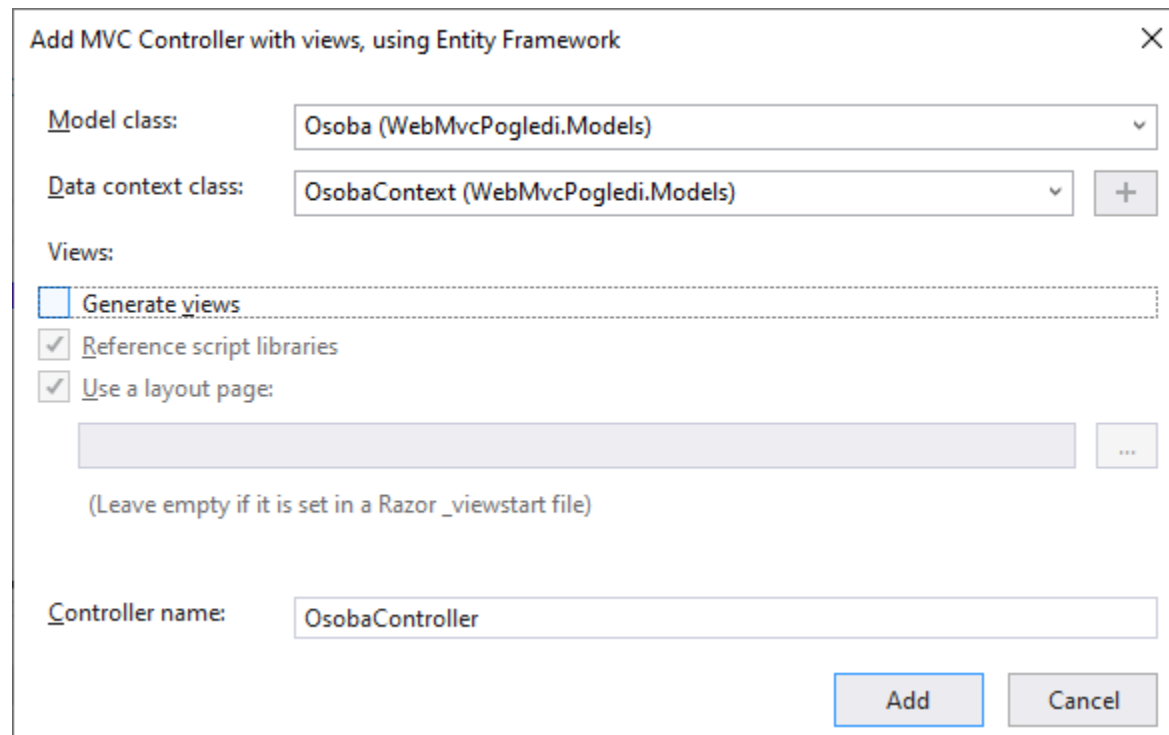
Add MVC Controller with views, using Entity Framework

×

Model class: Osoba (WebMvcPogledi.Models)

Data context class: OsobaContext (WebMvcPogledi.Models)

+

Views:

Generate views

✓ Reference script libraries

✓ Use a layout page:

...

(Leave empty if it is set in a Razor _viewstart file)

Controller name: OsobaController

Add

Cancel